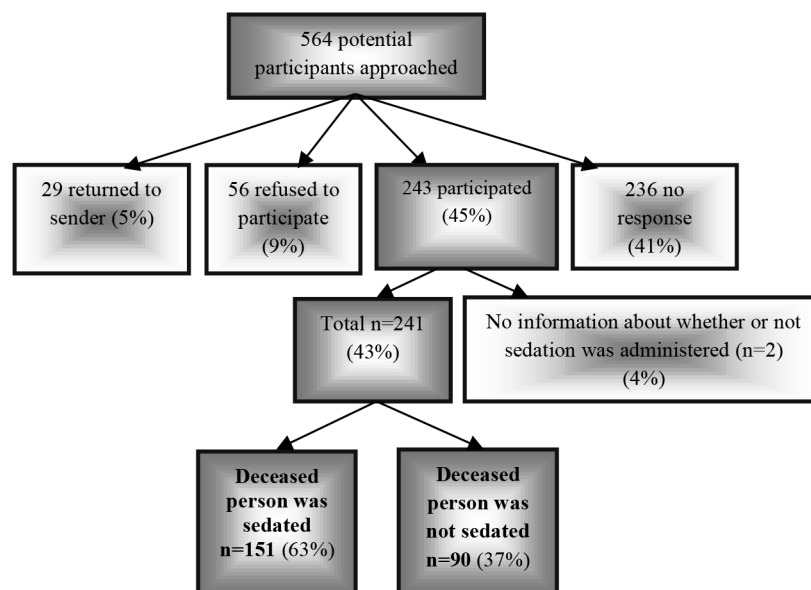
564 potential participants approached

29 returned to sender (5%)

56 refused to participate (9%)

243 participated (45%)

236 no response (41%)

Total n=241 (43%)

No information about whether or not sedation was administered (n=2) (4%)

**Deceased person was sedated n=151** (63%)

**Deceased person was not sedated n=90** (37%)